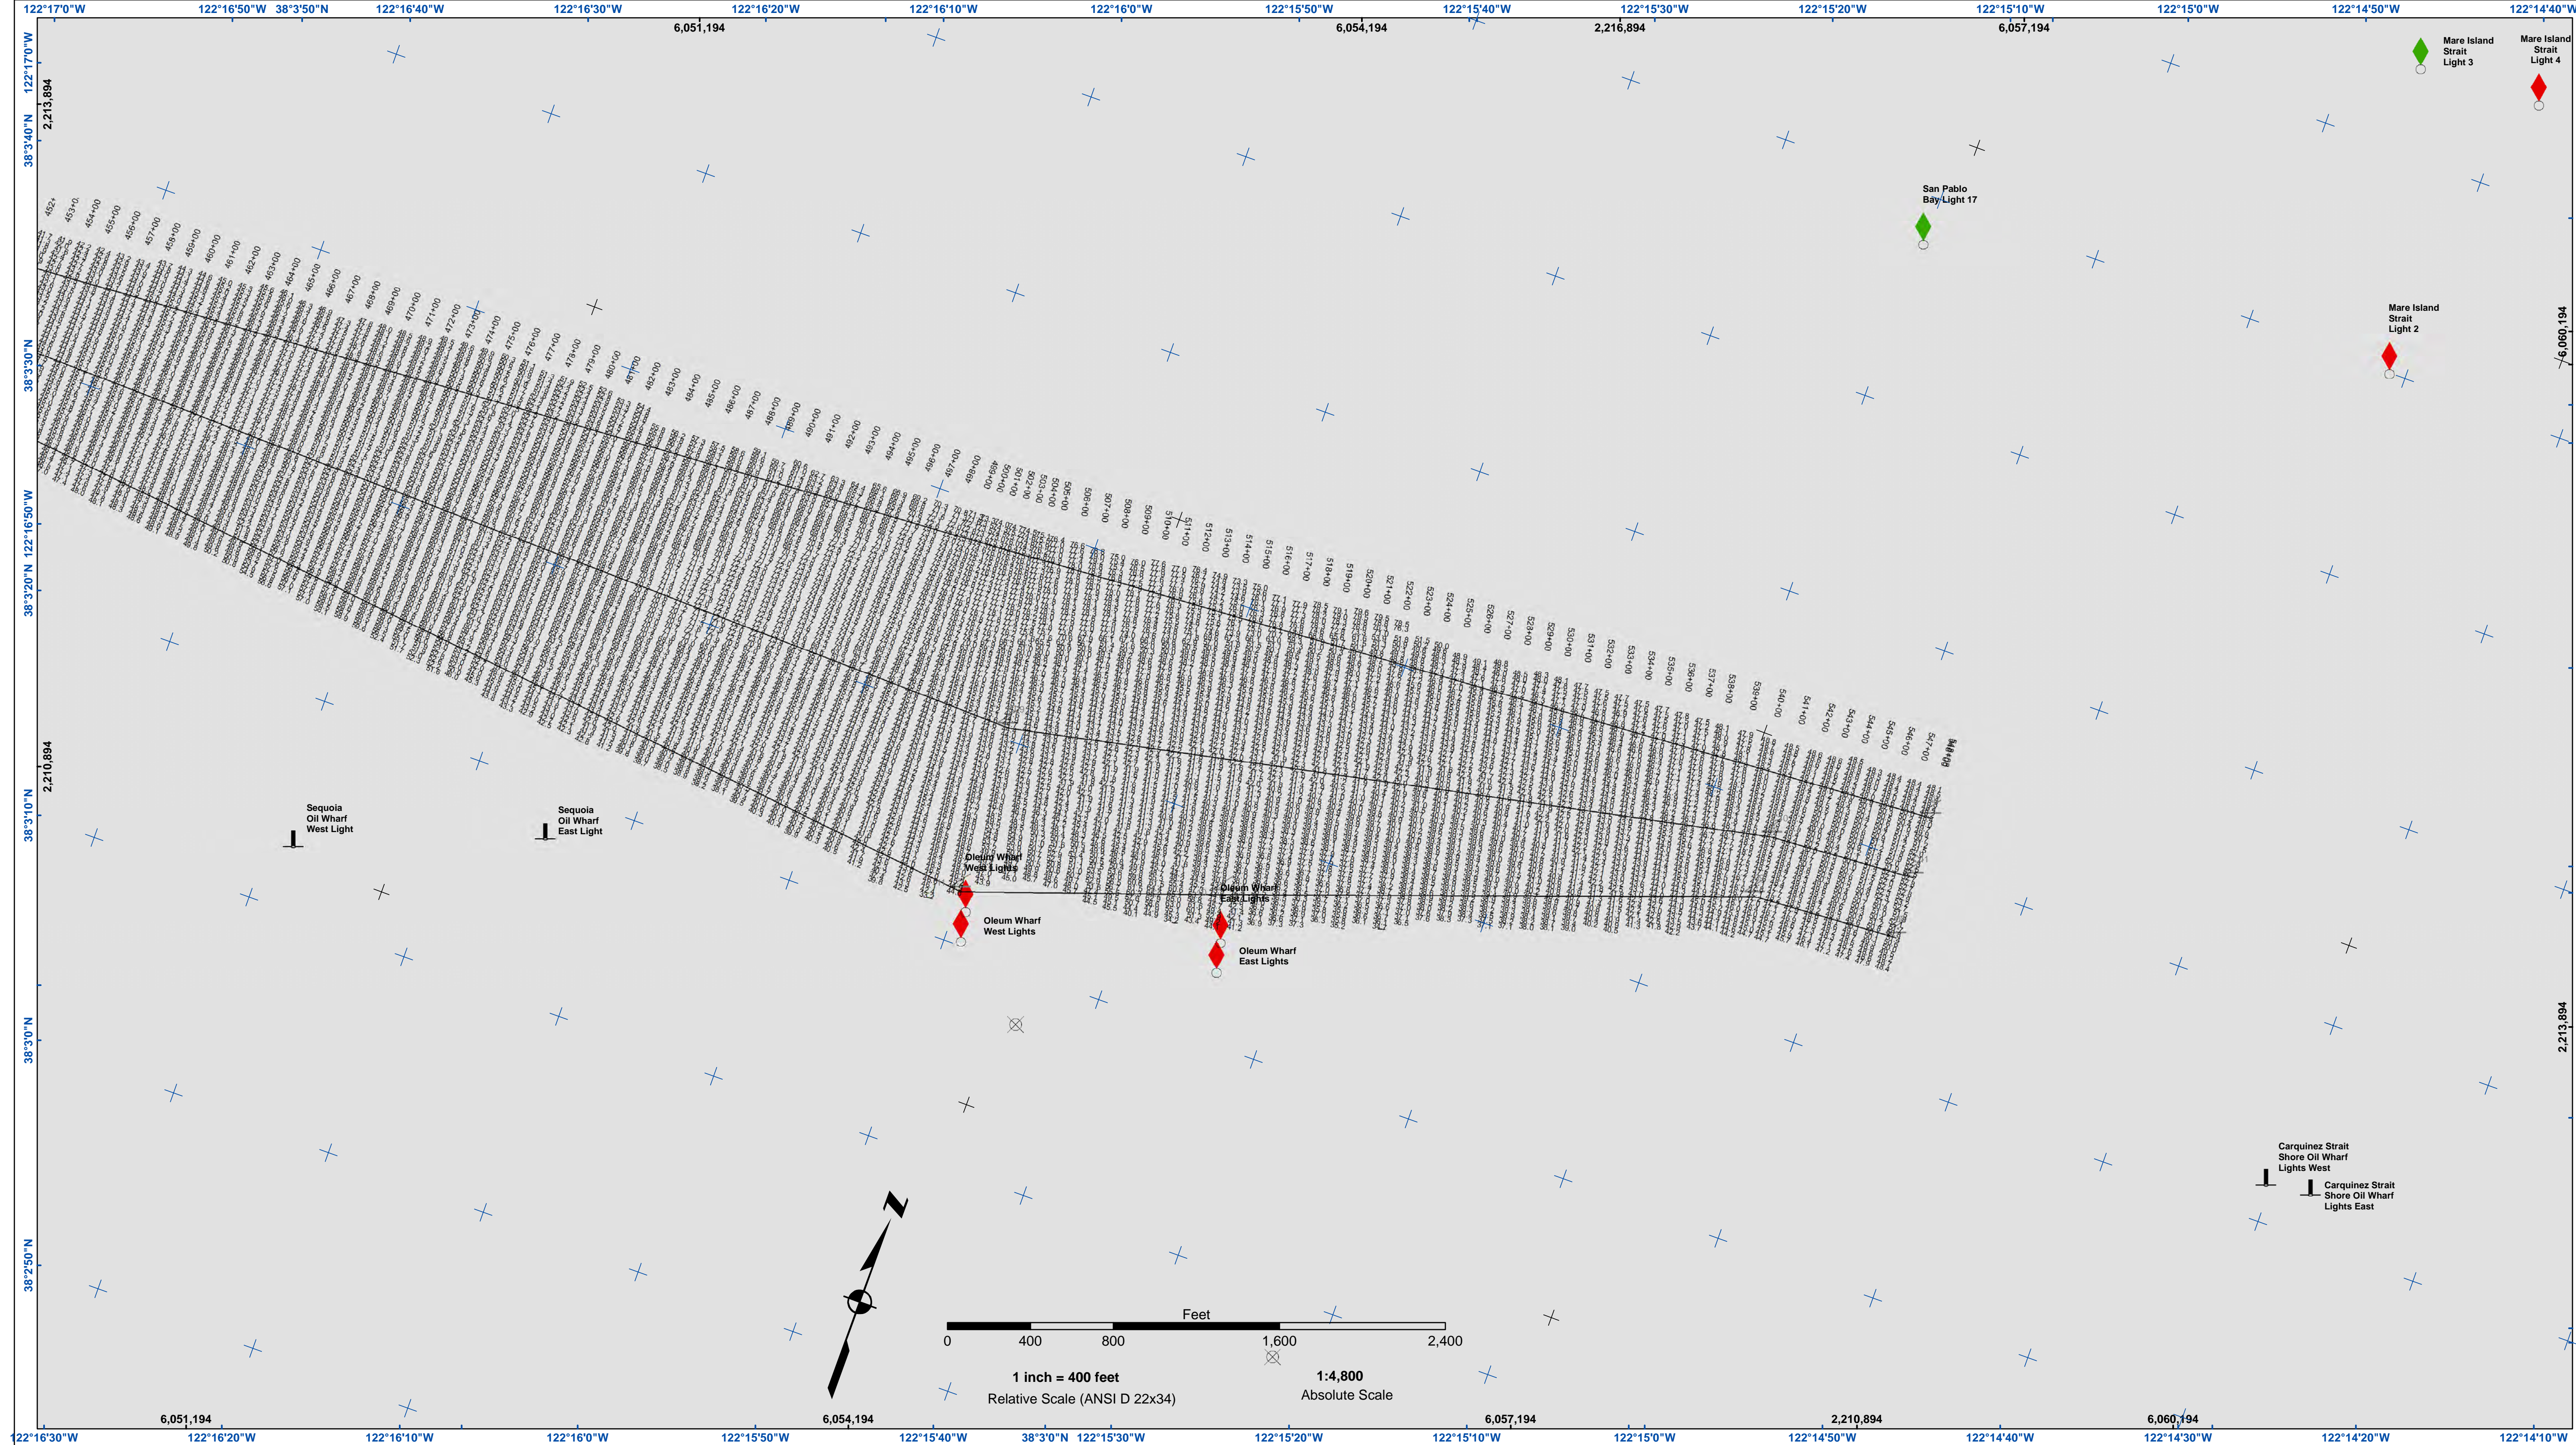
122°17'0"W 122°16'50"W 38°3'50"N 122°16'40"W 122°16'30"W 122°16'20"W 122°16'10"W 122°16'0"W 122°15'50"W 122°15'40"W 122°15'30"W 122°15'20"W 122°15'10"W 122°15'0"W 122°14'50"W 122°14'40"W

6,051,194 6,054,194 2,216,894 6,057,194

122°17'0"W 2,213,894 38°3'40"N 38°3'30"N 122°16'50"W 122°16'50"W 38°3'20"N 2,210,894 38°3'10"N 38°3'0"N 38°2'50"N

6,060,194 2,213,894

Mare Island Strait Light 3

Mare Island Strait Light 4

San Pablo Bay Light 17

Mare Island Strait Light 2

452+ 453+0 454+00 455+00 456+00 457+00 458+00 459+00 460+00 461+00 462+00 463+00 464+00 465+00 466+00 467+00 468+00 469+00 470+00 471+00 472+00 473+00 474+00 475+00 476+00 477+00 478+00 479+00 480+00 481+00 482+00 483+00 484+00 485+00 486+00 487+00 488+00 489+00 490+00 491+00 492+00 493+00 494+00 495+00 496+00 497+00 498+00 499+00 500+00 501+00 502+00 503+00 504+00 505+00 506+00 507+00 508+00 509+00 510+00 511+00 512+00 513+00 514+00 515+00 516+00 517+00 518+00 519+00 520+00 521+00 522+00 523+00 524+00 525+00 526+00 527+00 528+00 529+00 530+00 531+00 532+00 533+00 534+00 535+00 536+00 537+00 538+00 539+00 540+00 541+00 542+00 543+00 544+00 545+00 546+00 547+00 548+00

Sequoia Oil Wharf West Light

Sequoia Oil Wharf East Light

Oleum Wharf West Lights

Oleum Wharf West Lights

Oleum Wharf East Lights

Oleum Wharf East Lights

Carquinez Strait Shore Oil Wharf Lights West

Carquinez Strait Shore Oil Wharf Lights East

N

Feet
0 400 800 1,600 2,400

1 inch = 400 feet
Relative Scale (ANSI D 22x34)

1:4,800
Absolute Scale

6,051,194 6,054,194 6,057,194 2,210,894 6,060,194

122°16'30"W 122°16'20"W 122°16'10"W 122°16'0"W 122°15'50"W 122°15'40"W 38°3'0"N 122°15'30"W 122°15'20"W 122°15'10"W 122°15'0"W 122°14'50"W 122°14'40"W 122°14'30"W 122°14'20"W 122°14'10"W